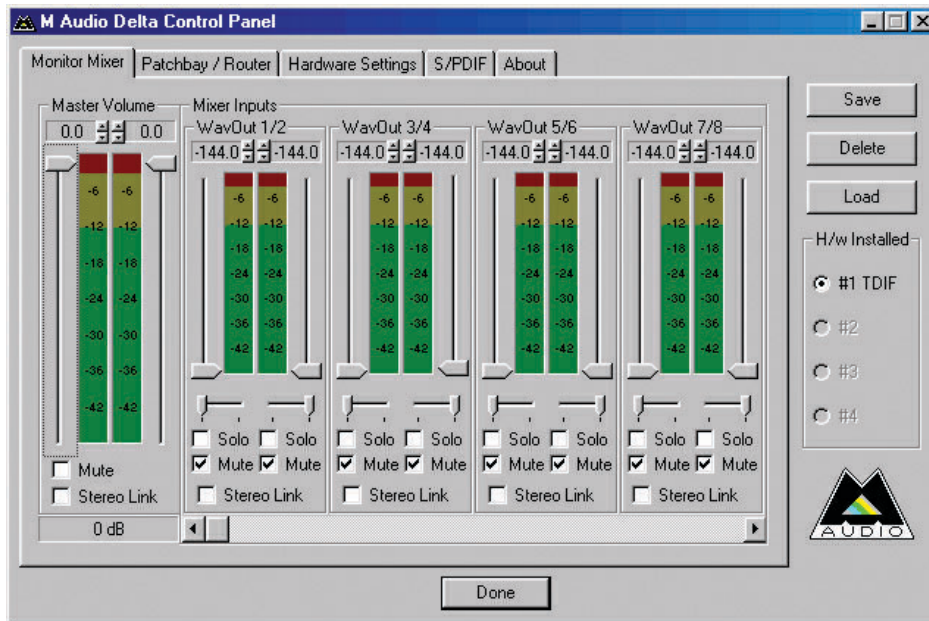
M Audio Delta Control Panel

Monitor Mixer | Patchbay / Router | Hardware Settings | S/PDIF | About

Master Volume
0.0 0.0
-6 -6
-12 -12
-18 -18
-24 -24
-30 -30
-36 -36
-42 -42
Mute
Stereo Link
0 dB

Mixer Inputs

WavOut 1/2
-144.0 -144.0
-6 -6
-12 -12
-18 -18
-24 -24
-30 -30
-36 -36
-42 -42
Solo Solo
Mute Mute
Stereo Link

WavOut 3/4
-144.0 -144.0
-6 -6
-12 -12
-18 -18
-24 -24
-30 -30
-36 -36
-42 -42
Solo Solo
Mute Mute
Stereo Link

WavOut 5/6
-144.0 -144.0
-6 -6
-12 -12
-18 -18
-24 -24
-30 -30
-36 -36
-42 -42
Solo Solo
Mute Mute
Stereo Link

WavOut 7/8
-144.0 -144.0
-6 -6
-12 -12
-18 -18
-24 -24
-30 -30
-36 -36
-42 -42
Solo Solo
Mute Mute
Stereo Link

Save
Delete
Load

H/w Installed
#1 TDIF
#2
#3
#4

AUDIO

Done